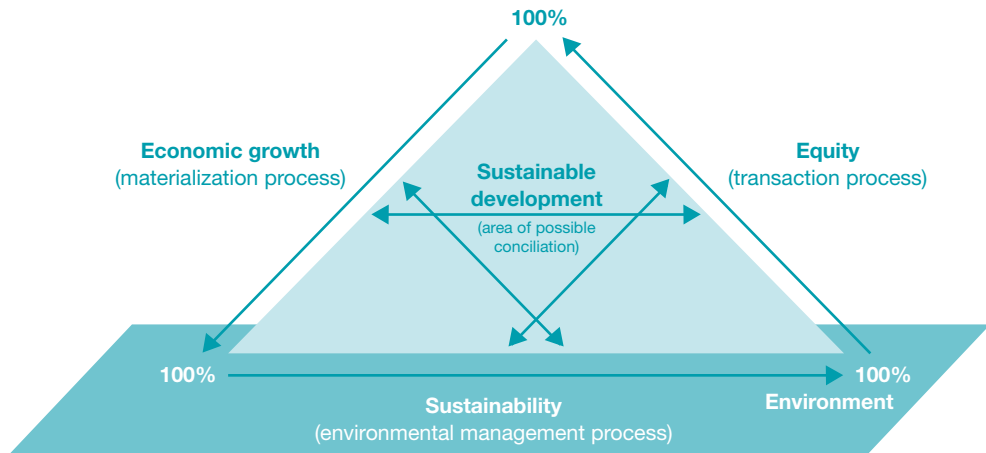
100%

Economic growth
(materialization process)

Sustainable development
(area of possible conciliation)

Equity
(transaction process)

100%

100%

Sustainability
(environmental management process)

Environment